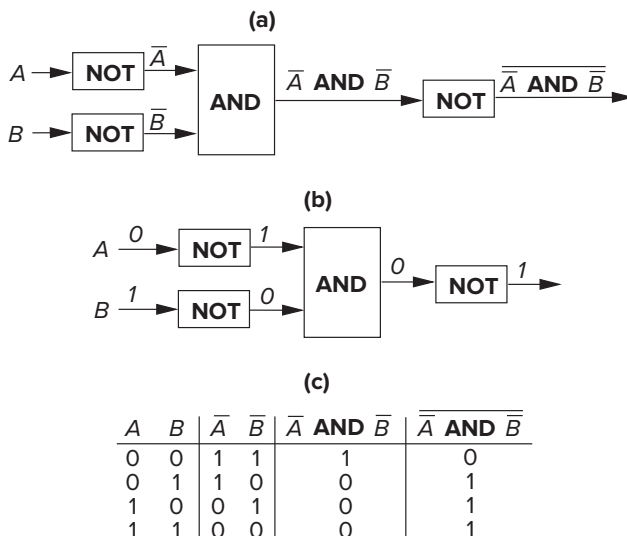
(a)

$A$ NOT $\overline{A}$

$B$ NOT $\overline{B}$

AND

$\overline{A}$ AND $\overline{B}$

NOT $\overline{\overline{A} \text{ AND } \overline{B}}$

(b)

$A$ 0 NOT 1

$B$ 1 NOT 0

AND 0 NOT 1

(c)

| $A$ | $B$ | $\overline{A}$ | $\overline{B}$ | $\overline{A}$ AND $\overline{B}$ | $\overline{\overline{A} \text{ AND } \overline{B}}$ |
|---|---|---|---|---|---|
| 0 | 0 | 1 | 1 | 1 | 0 |
| 0 | 1 | 1 | 0 | 0 | 1 |
| 1 | 0 | 0 | 1 | 0 | 1 |
| 1 | 1 | 0 | 0 | 0 | 1 |